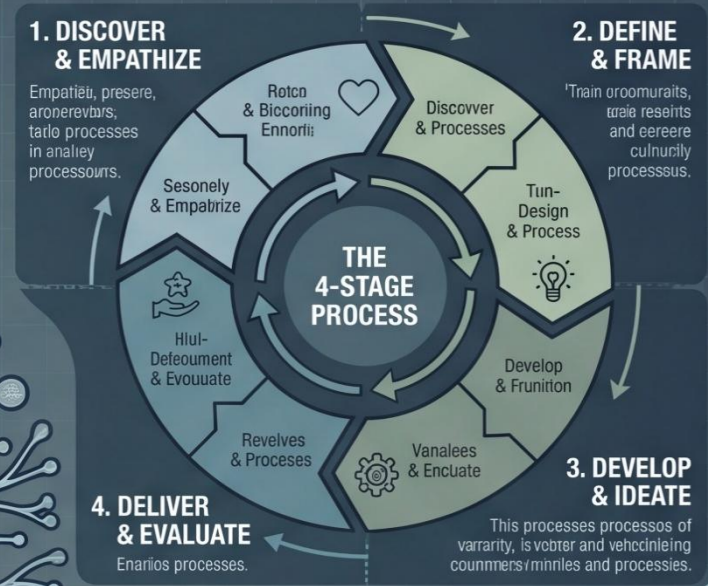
1. DISCOVER & EMPATHIZE

Empatiell, presere, aronerevbrs; tarlo processes in analey processours.

2. DEFINE & FRAME

'Train oroomuraits, erale reseirts and eereere culnucily processsus.

Rotco & Biccoring Ennorti

Discovver & Processes

Sesonely & Empabrize

Tun-Design & Process

THE 4-STAGE PROCESS

Hlul-Defeoument & Evouuate

Develop & Frunition

Revelves & Proceses

Vanalees & Encuate

3. DEVELOP & IDEATE

This processes processos of varrarity, is vobter and vehcinleing counmers'mnles and processies.

4. DELIVER & EVALUATE

Enarios processes.